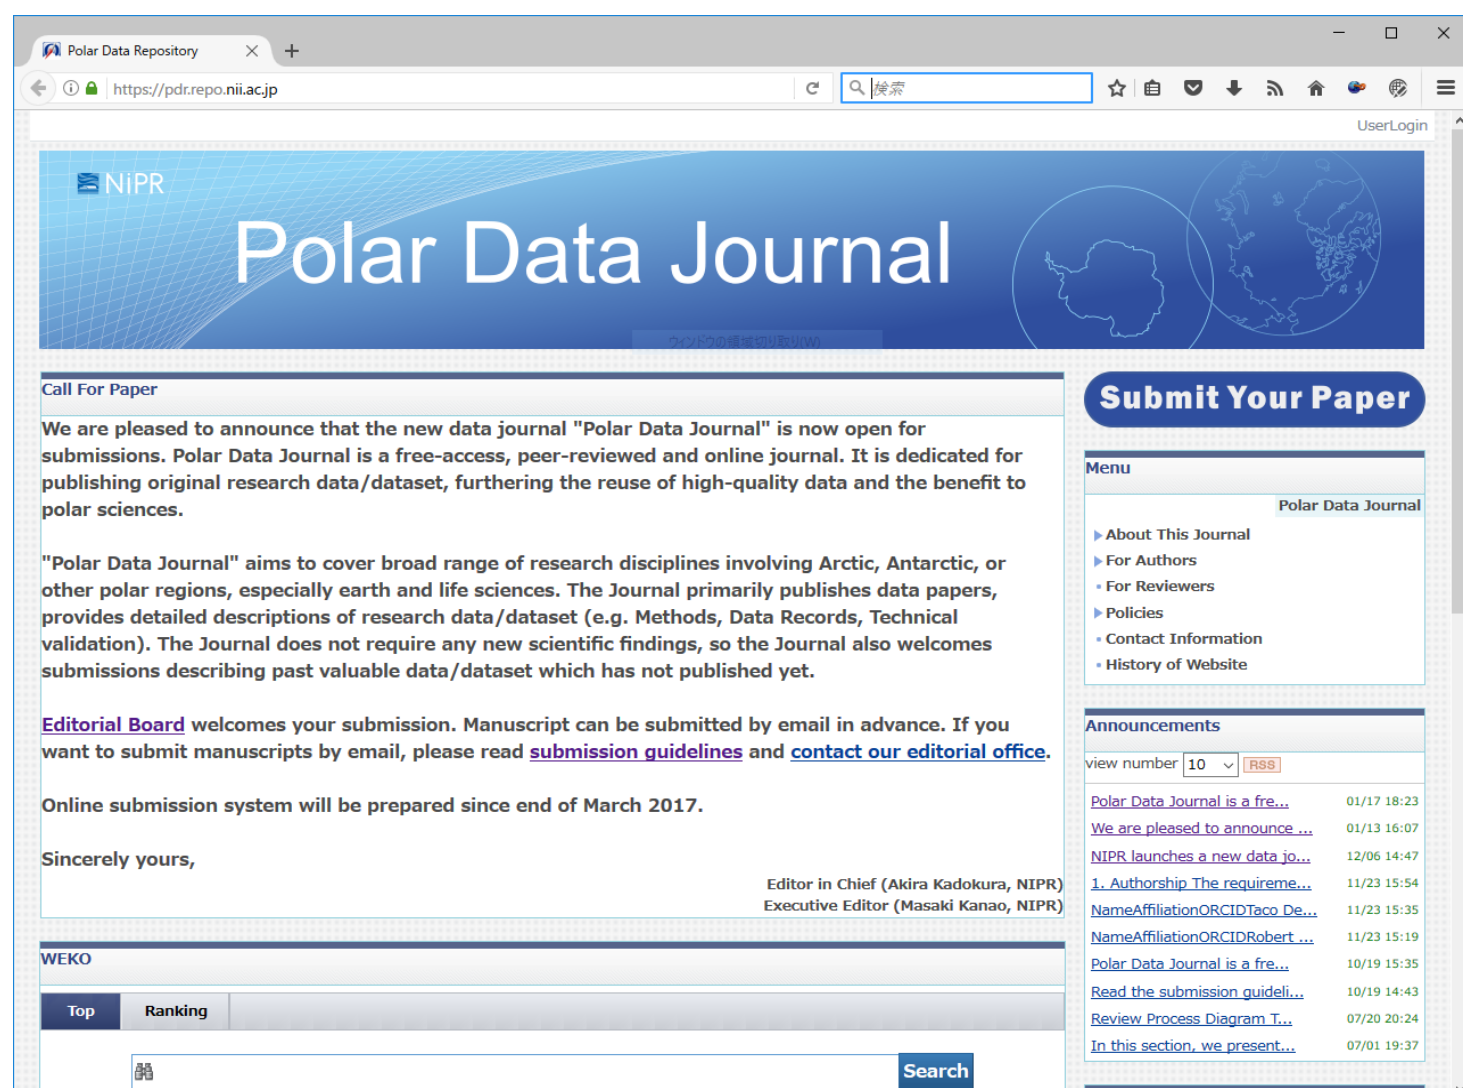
Polar Data Repository

https://pdr.repo.nii.ac.jp

検索

UserLogin

NiPR

Polar Data Journal

Call For Paper

We are pleased to announce that the new data journal "Polar Data Journal" is now open for submissions. Polar Data Journal is a free-access, peer-reviewed and online journal. It is dedicated for publishing original research data/dataset, furthering the reuse of high-quality data and the benefit to polar sciences.

"Polar Data Journal" aims to cover broad range of research disciplines involving Arctic, Antarctic, or other polar regions, especially earth and life sciences. The Journal primarily publishes data papers, provides detailed descriptions of research data/dataset (e.g. Methods, Data Records, Technical validation). The Journal does not require any new scientific findings, so the Journal also welcomes submissions describing past valuable data/dataset which has not published yet.

Editorial Board welcomes your submission. Manuscript can be submitted by email in advance. If you want to submit manuscripts by email, please read submission guidelines and contact our editorial office.

Online submission system will be prepared since end of March 2017.

Sincerely yours,

Editor in Chief (Akira Kadokura, NIPR)
Executive Editor (Masaki Kanao, NIPR)

WEKO

Top | Ranking

Search

Submit Your Paper

Menu

Polar Data Journal

About This Journal
For Authors
For Reviewers
Policies
Contact Information
History of Website

Announcements

view number 10 RSS

| | |
|---|---|
| Polar Data Journal is a fre... | 01/17 18:23 |
| We are pleased to announce ... | 01/13 16:07 |
| NIPR launches a new data jo... | 12/06 14:47 |
| 1. Authorship The requireme... | 11/23 15:54 |
| NameAffiliationORCIDTaco De... | 11/23 15:35 |
| NameAffiliationORCIDRobert ... | 11/23 15:19 |
| Polar Data Journal is a fre... | 10/19 15:35 |
| Read the submission guideli... | 10/19 14:43 |
| Review Process Diagram T... | 07/20 20:24 |
| In this section, we present... | 07/01 19:37 |